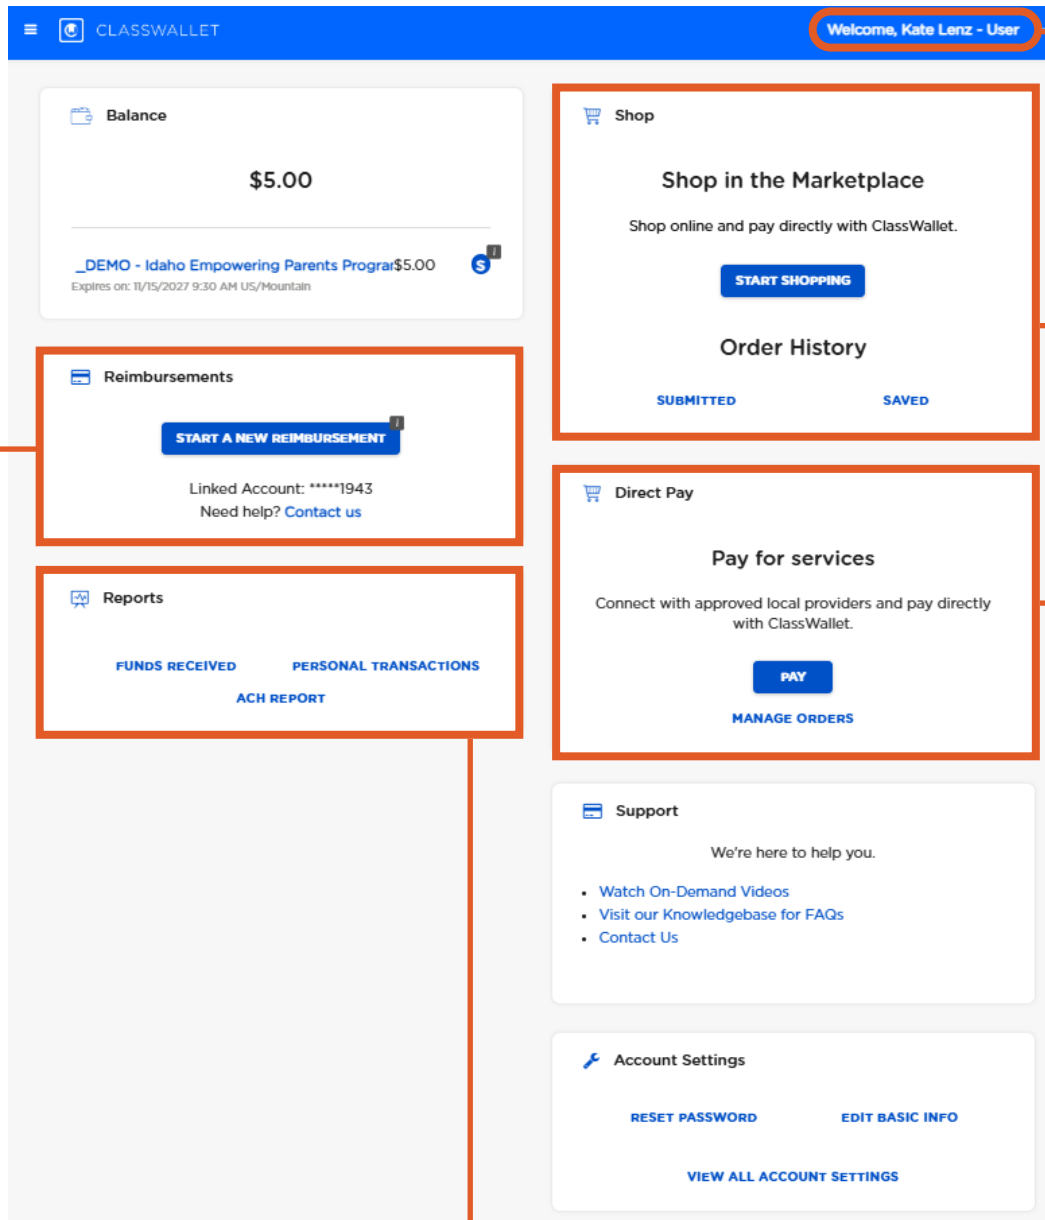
CLASSWALLET

Welcome, Kate Lenz - User

Balance

$5.00

_DEMO - Idaho Empowering Parents Prograr $5.00

Expires on: 11/15/2027 9:30 AM US/Mountain

S i

Reimbursements

START A NEW REIMBURSEMENT i

Linked Account: *****1943

Need help? Contact us

Reports

FUNDS RECEIVED PERSONAL TRANSACTIONS

ACH REPORT

Shop

Shop in the Marketplace

Shop online and pay directly with ClassWallet.

START SHOPPING

Order History

SUBMITTED SAVED

Direct Pay

Pay for services

Connect with approved local providers and pay directly with ClassWallet.

PAY

MANAGE ORDERS

Support

We're here to help you.

- Watch On-Demand Videos
- Visit our Knowledgebase for FAQs
- Contact Us

Account Settings

RESET PASSWORD EDIT BASIC INFO

VIEW ALL ACCOUNT SETTINGS